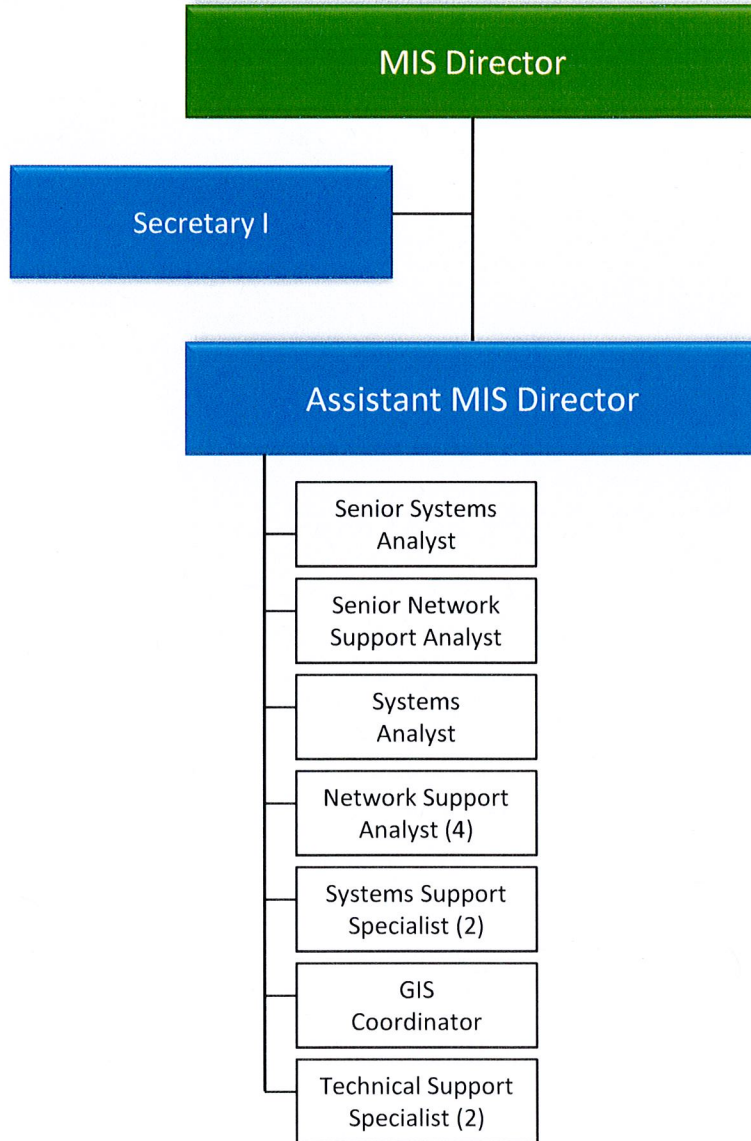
MIS Director

Secretary I

Assistant MIS Director

Senior Systems Analyst

Senior Network Support Analyst

Systems Analyst

Network Support Analyst (4)

Systems Support Specialist (2)

GIS Coordinator

Technical Support Specialist (2)